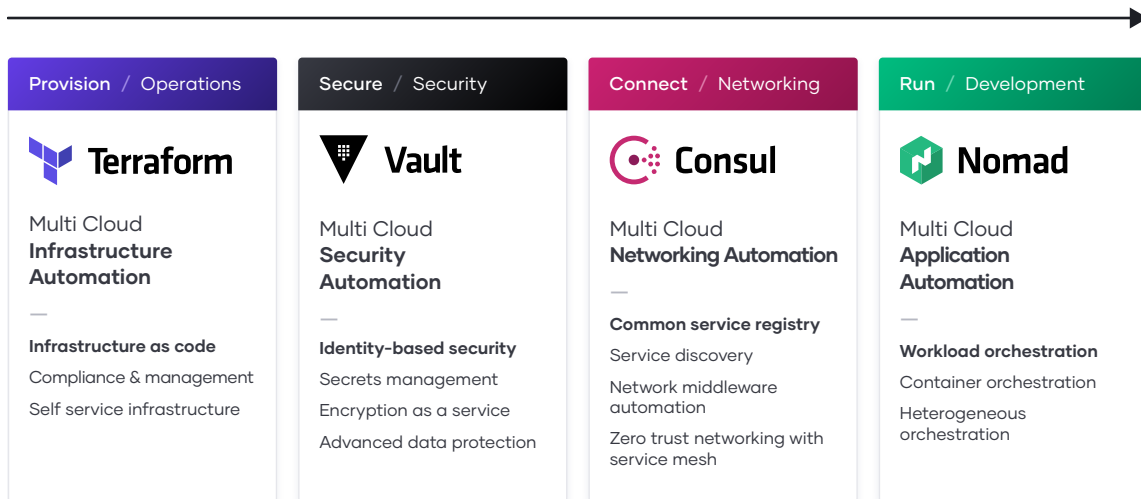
Provision / Operations

Terraform

Multi Cloud
Infrastructure Automation

—

Infrastructure as code

Compliance & management

Self service infrastructure

Secure / Security

Vault

Multi Cloud
Security Automation

—

Identity-based security

Secrets management

Encryption as a service

Advanced data protection

Connect / Networking

Consul

Multi Cloud
Networking Automation

—

Common service registry

Service discovery

Network middleware automation

Zero trust networking with service mesh

Run / Development

Nomad

Multi Cloud
Application Automation

—

Workload orchestration

Container orchestration

Heterogeneous orchestration